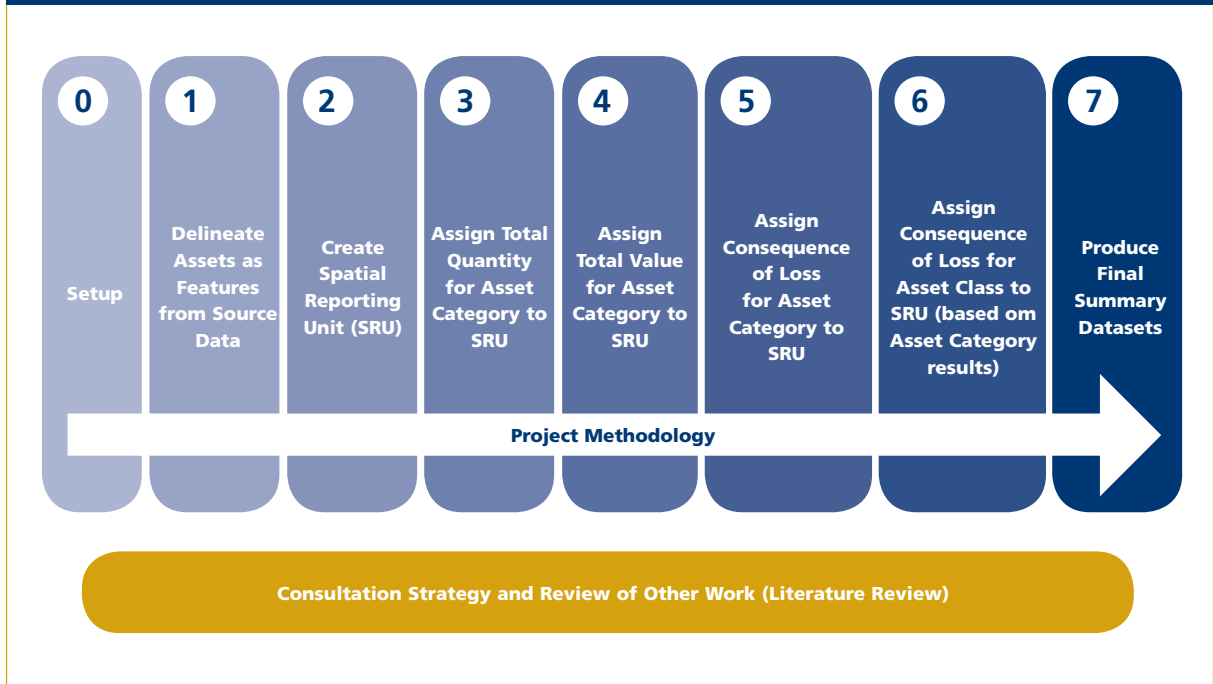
0

Setup

1

Delineate Assets as Features from Source Data

2

Create Spatial Reporting Unit (SRU)

3

Assign Total Quantity for Asset Category to SRU

4

Assign Total Value for Asset Category to SRU

5

Assign Consequence of Loss for Asset Category to SRU

6

Assign Consequence of Loss for Asset Class to SRU (based om Asset Category results)

7

Produce Final Summary Datasets

Project Methodology

Consultation Strategy and Review of Other Work (Literature Review)